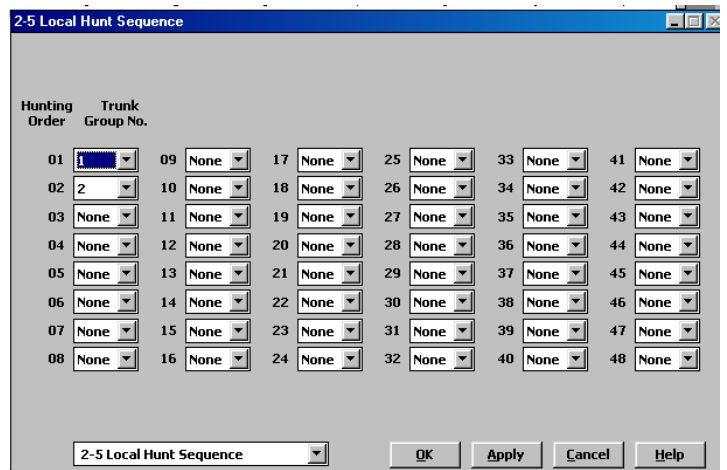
2-5 Local Hunt Sequence

Hunting Order

Trunk Group No.

01 1
02 2
03 None
04 None
05 None
06 None
07 None
08 None

09 None
10 None
11 None
12 None
13 None
14 None
15 None
16 None

17 None
18 None
19 None
20 None
21 None
22 None
23 None
24 None

25 None
26 None
27 None
28 None
29 None
30 None
31 None
32 None

33 None
34 None
35 None
36 None
37 None
38 None
39 None
40 None

41 None
42 None
43 None
44 None
45 None
46 None
47 None
48 None

2-5 Local Hunt Sequence

OK Apply Cancel Help